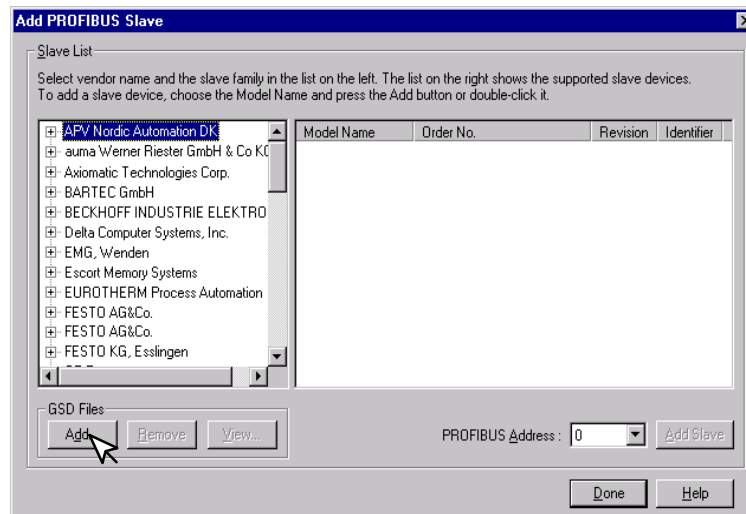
Add PROFIBUS Slave

Slave List

Select vendor name and the slave family in the list on the left. The list on the right shows the supported slave devices. To add a slave device, choose the Model Name and press the Add button or double-click it.

APV Nordic Automation DK
auma Werner Riester GmbH & Co KG
Axiomatic Technologies Corp.
BARTEC GmbH
BECKHOFF INDUSTRIE ELEKTRO
Delta Computer Systems, Inc.
EMG, Wenden
Escort Memory Systems
EUROTHERM Process Automation
FESTO AG&Co.
FESTO AG&Co.
FESTO KG, Esslingen

| Model Name | Order No. | Revision | Identifier |
|---|---|---|---|

GSD Files

Add

Remove

View...

PROFIBUS Address : 0

Add Slave

Done

Help